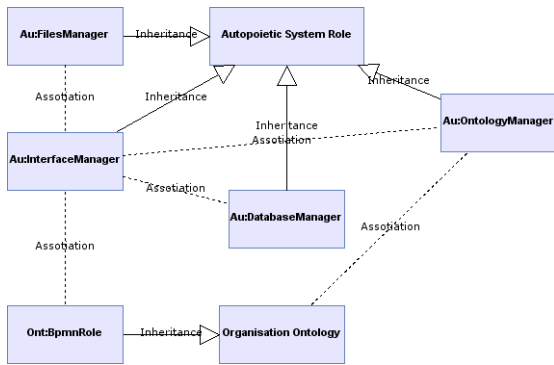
Au:FilesManager

Inheritance

Autopoietic System Role

Assosiation

Inheritance

Inheritance

Inheritance

Au:OntologyManager

Au:InterfaceManager

Assosiation

Assosiation

Au:DatabaseManager

Assosiation

Assosiation

Ont:BpmnRole

Inheritance

Organisation Ontology